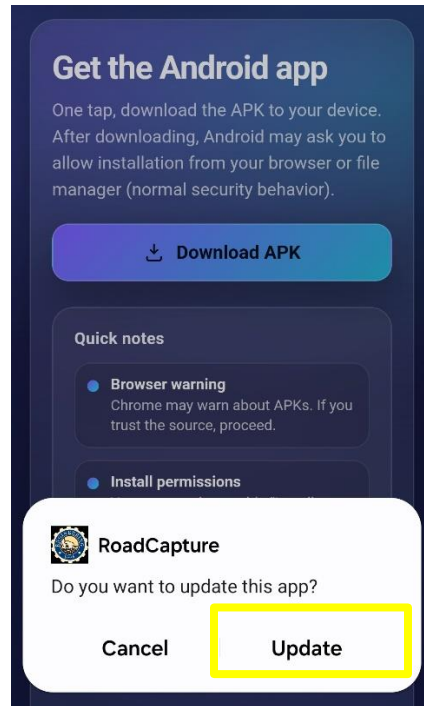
Get the Android app

One tap, download the APK to your device. After downloading, Android may ask you to allow installation from your browser or file manager (normal security behavior).

Download APK

Quick notes

Browser warning
Chrome may warn about APKs. If you trust the source, proceed.

Install permissions
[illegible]

RoadCapture

Do you want to update this app?

Cancel

Update